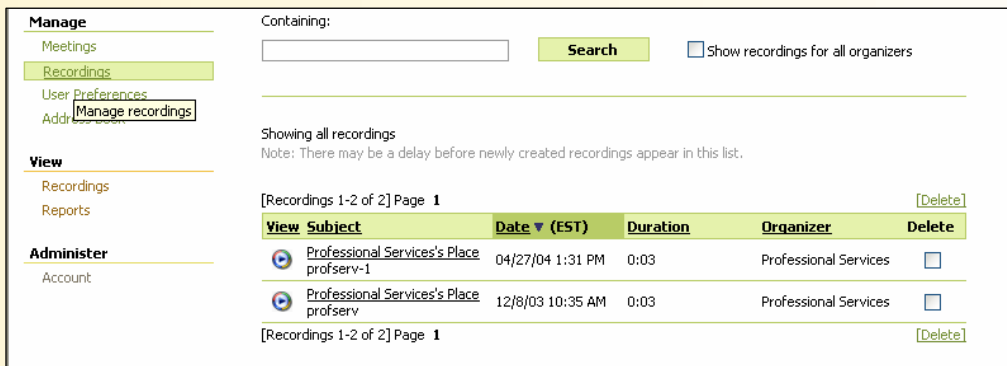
Manage
Meetings
Recordings
User Preferences
Manage recordings
Address Book

View
Recordings
Reports

Administer
Account

Containing:

Search

Show recordings for all organizers

Showing all recordings
Note: There may be a delay before newly created recordings appear in this list.

[Recordings 1-2 of 2] Page 1 [Delete]

| View | Subject | Date ▼ (EST) | Duration | Organizer | Delete |
|---|---|---|---|---|---|
| | Professional Services's Place profserv-1 | 04/27/04 1:31 PM | 0:03 | Professional Services | |
| | Professional Services's Place profserv | 12/8/03 10:35 AM | 0:03 | Professional Services | |

[Recordings 1-2 of 2] Page 1 [Delete]